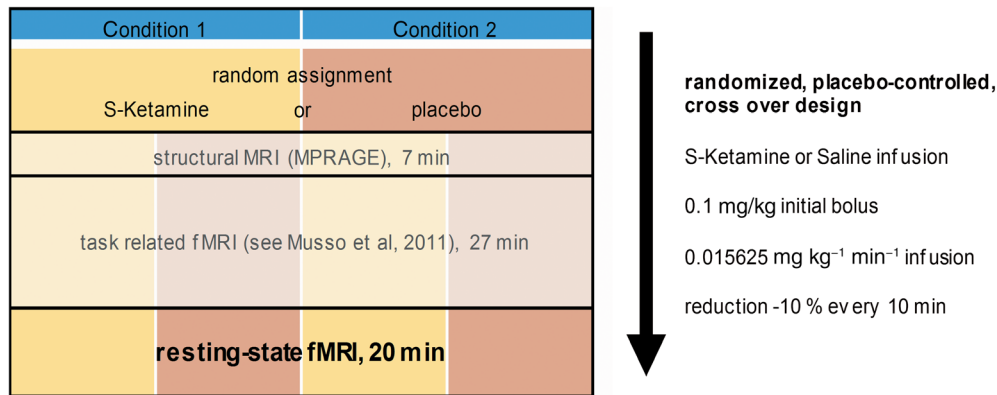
Condition 1

Condition 2

random assignment

S-Ketamine or placebo

structural MRI (MPRAGE), 7 min

task related fMRI (see Musso et al, 2011), 27 min

resting-state fMRI, 20 min

randomized, placebo-controlled, cross over design

S-Ketamine or Saline infusion

0.1 mg/kg initial bolus

0.015625 mg $kg^{-1}$ $min^{-1}$ infusion

reduction -10 % every 10 min